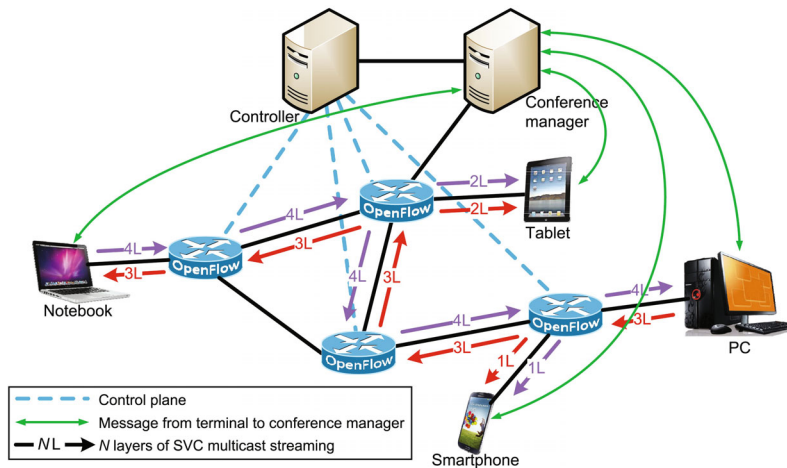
Controller

Conference manager

Tablet

Notebook

PC

Smartphone

OpenFlow

OpenFlow

OpenFlow

OpenFlow

4L

4L

3L

3L

2L

2L

4L

3L

4L

4L

3L

3L

1L

1L

Control plane

Message from terminal to conference manager

$N$L $N$ layers of SVC multicast streaming